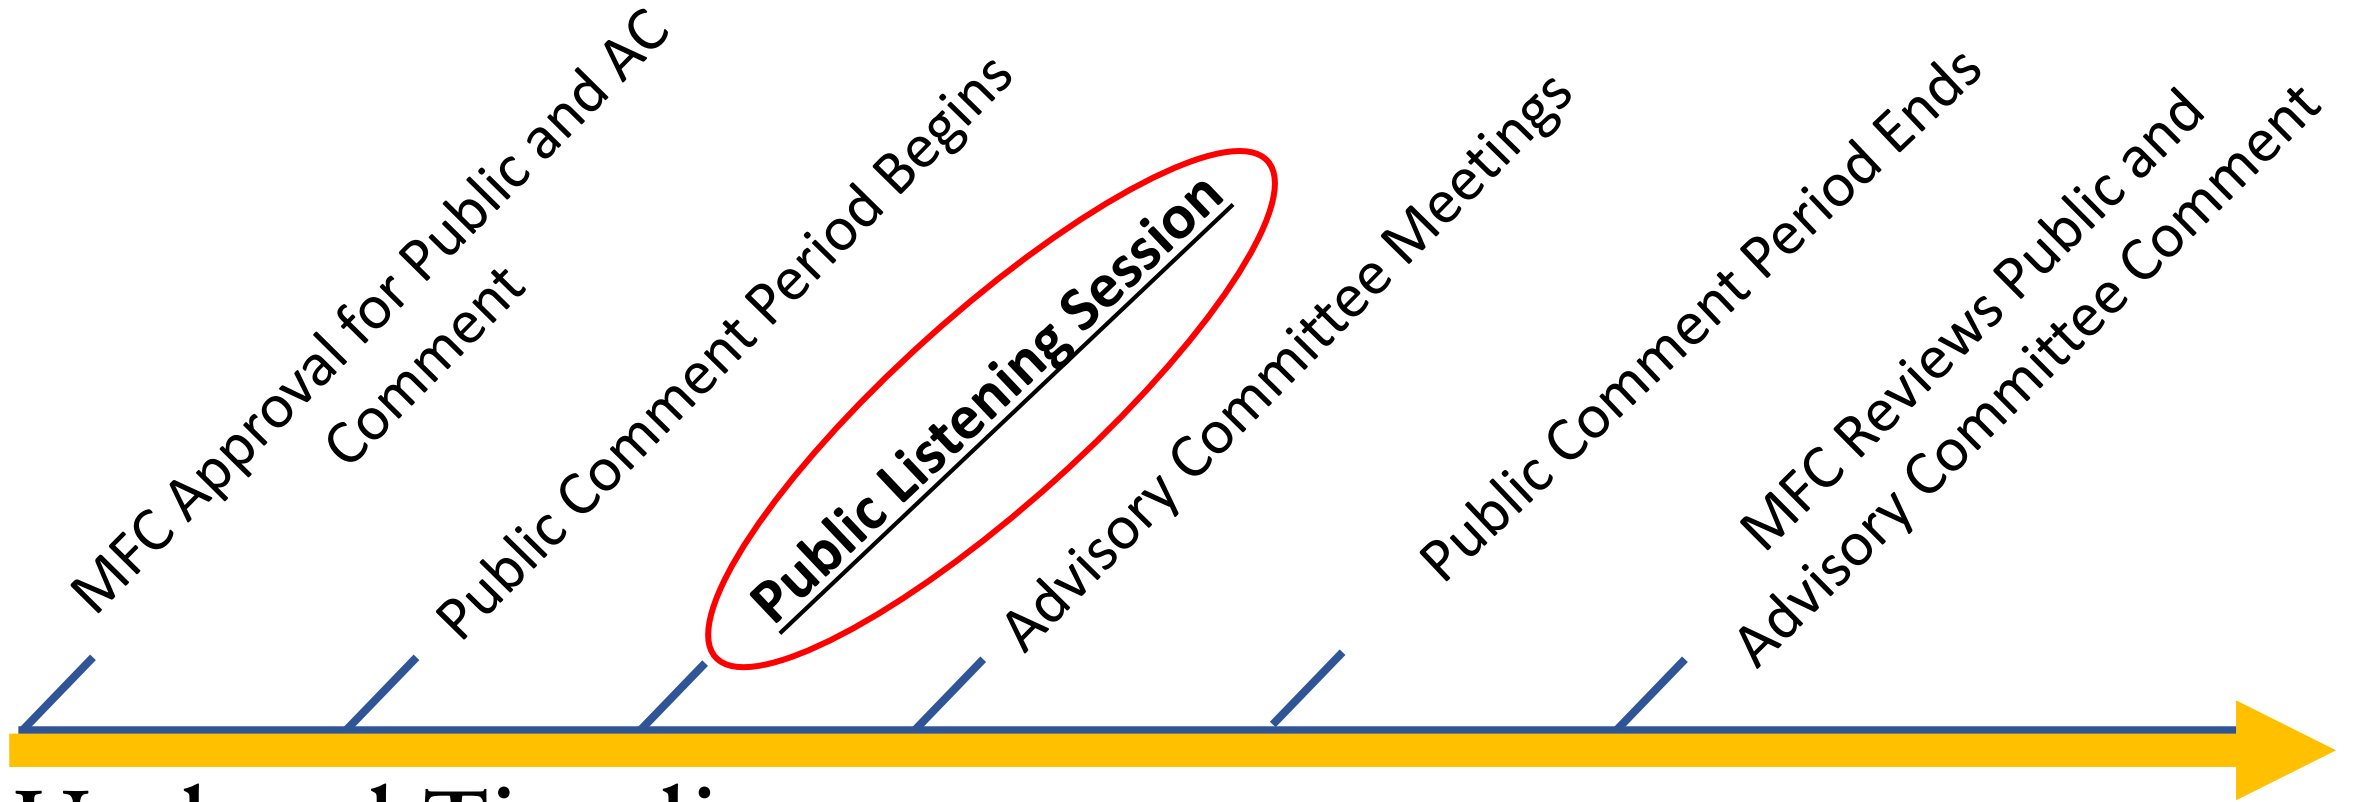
MFC Approval for Public and AC Comment

Public Comment Period Begins

Public Listening Session

Advisory Committee Meetings

Public Comment Period Ends

MFC Reviews Public and Advisory Committee Comment

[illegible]